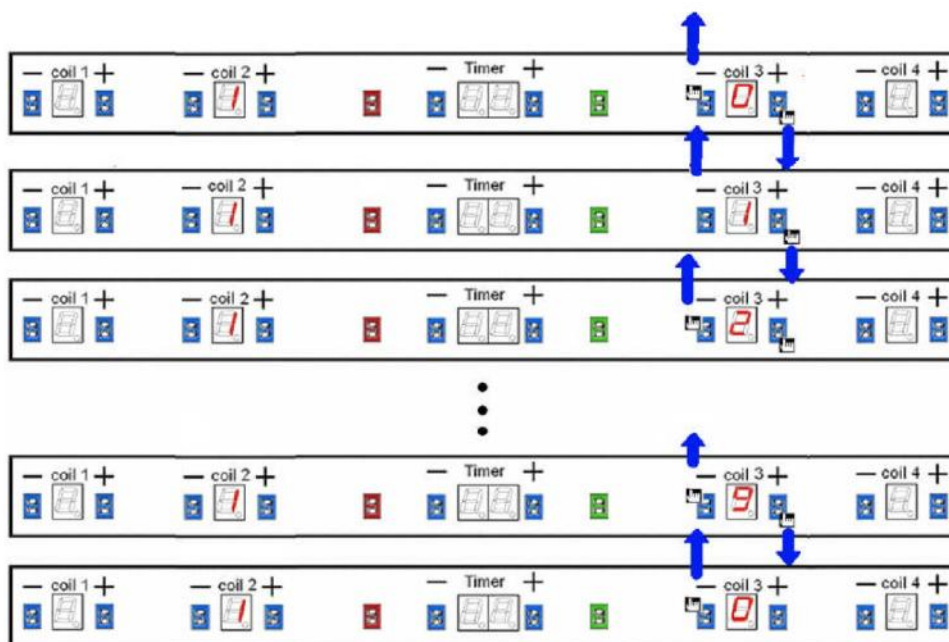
— coil 1 + — coil 2 + — Timer + — coil 3 + — coil 4 +
1 0

— coil 1 + — coil 2 + — Timer + — coil 3 + — coil 4 +
1 1

— coil 1 + — coil 2 + — Timer + — coil 3 + — coil 4 +
1 2

— coil 1 + — coil 2 + — Timer + — coil 3 + — coil 4 +
1 9

— coil 1 + — coil 2 + — Timer + — coil 3 + — coil 4 +
1 0